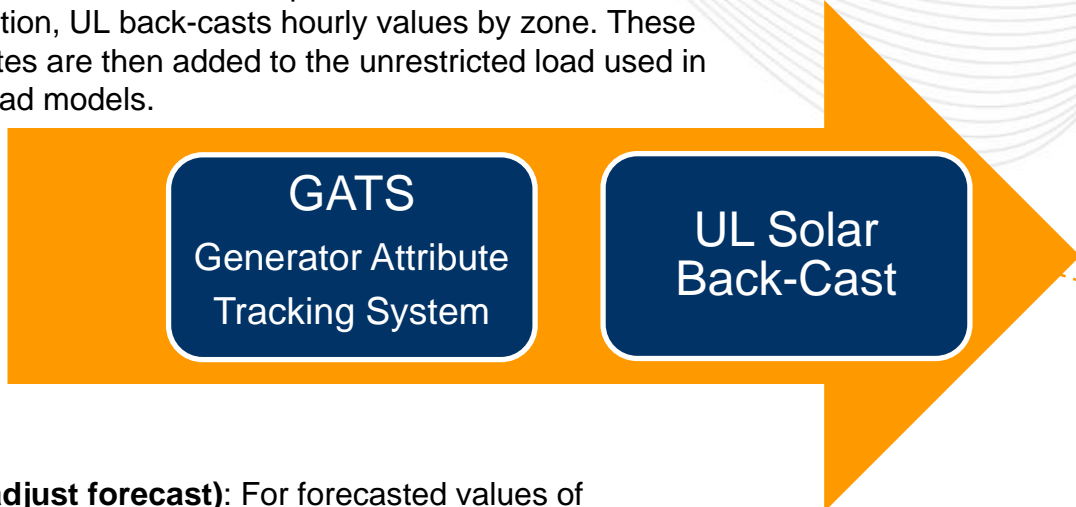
tion, UL back-casts hourly values by zone. These tes are then added to the unrestricted load used in ad models.

GATS
Generator Attribute Tracking System

UL Solar Back-Cast

djust forecast): For forecasted values of